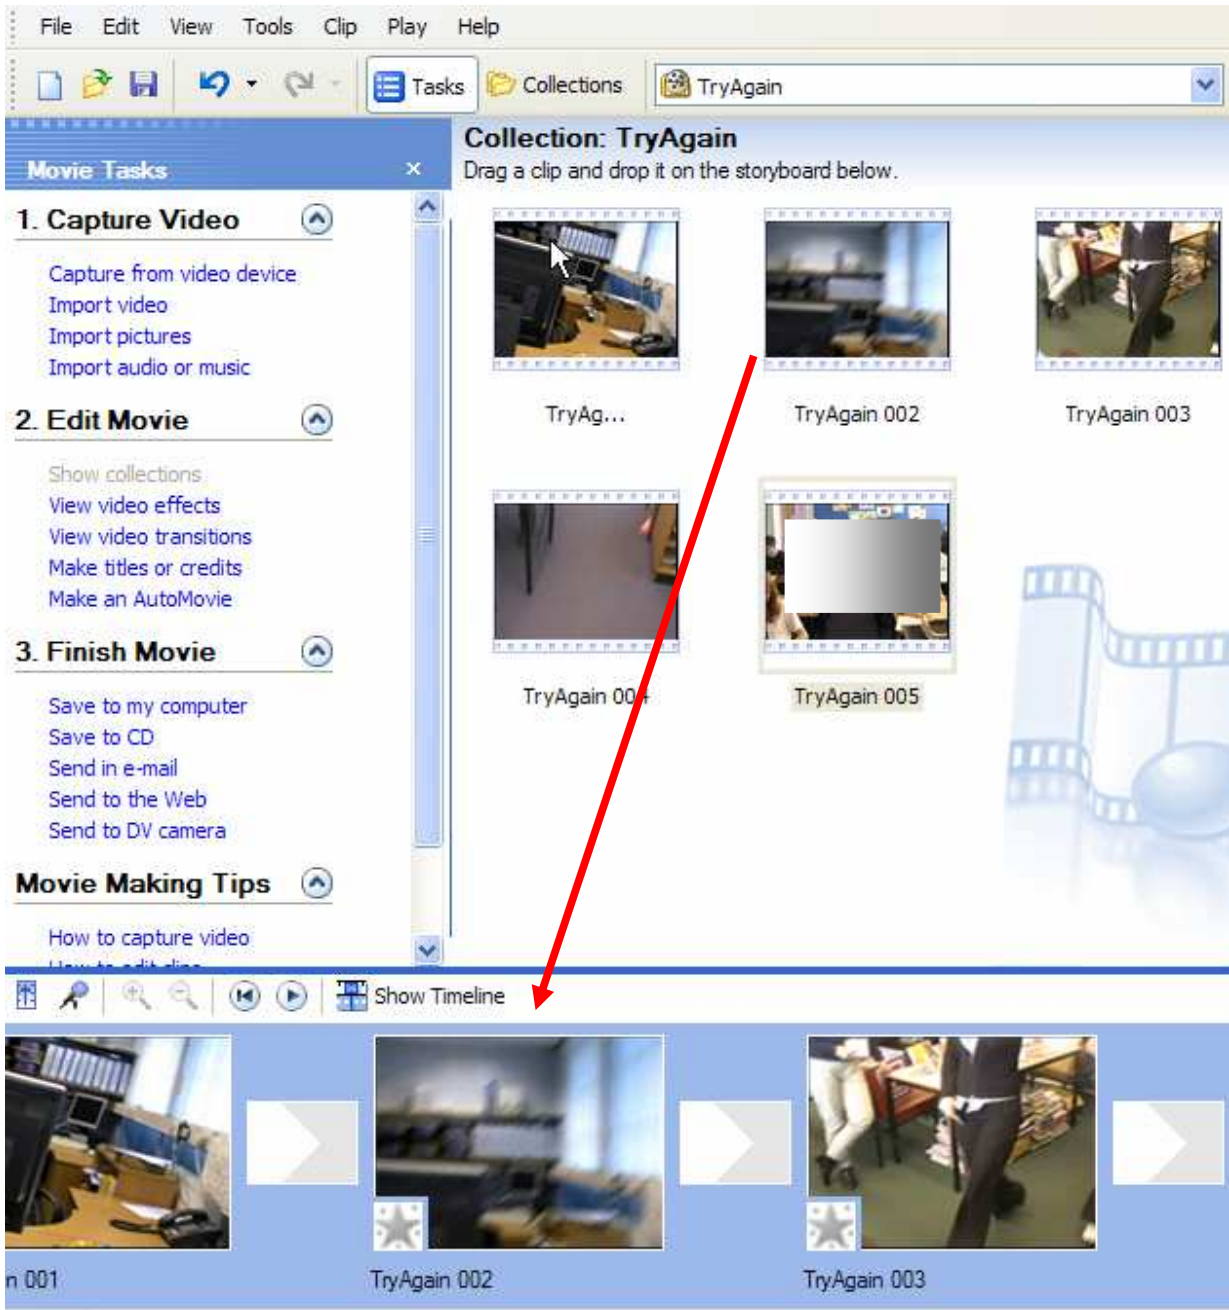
File Edit View Tools Clip Play Help

Tasks Collections TryAgain

Movie Tasks ×

1. Capture Video

Capture from video device
Import video
Import pictures
Import audio or music

2. Edit Movie

Show collections
View video effects
View video transitions
Make titles or credits
Make an AutoMovie

3. Finish Movie

Save to my computer
Save to CD
Send in e-mail
Send to the Web
Send to DV camera

Movie Making Tips

How to capture video
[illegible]

Collection: TryAgain
Drag a clip and drop it on the storyboard below.

TryAg...
TryAgain 002
TryAgain 003
TryAgain 00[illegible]
TryAgain 005

Show Timeline

n 001
TryAgain 002
TryAgain 003